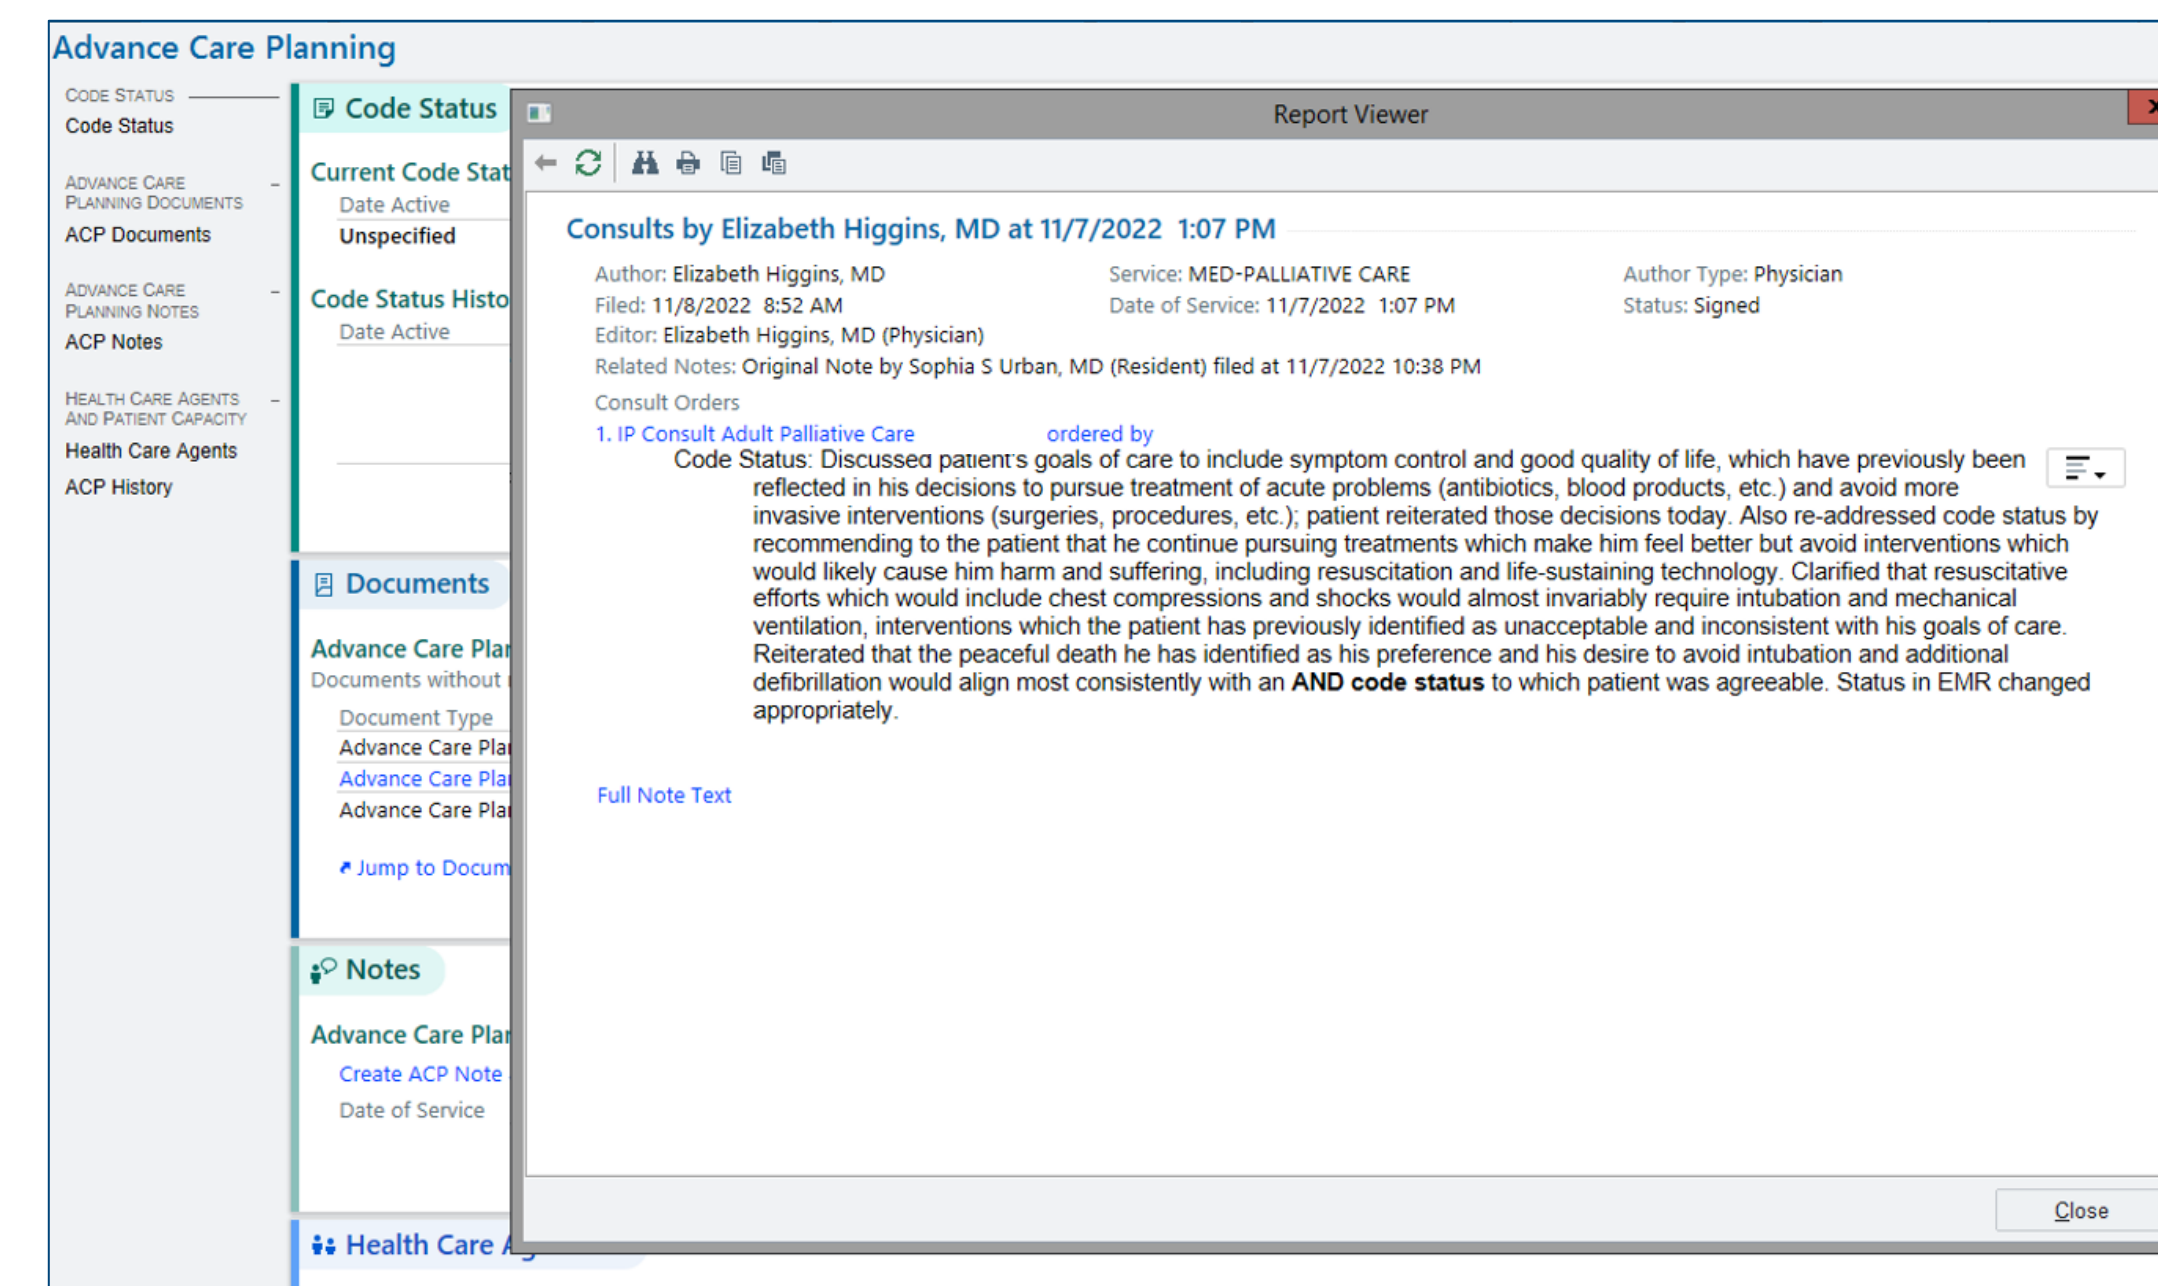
Advance Care Planning

Code Status
Code Status

Advance Care Planning Documents
ACP Documents

Advance Care Planning Notes
ACP Notes

Health Care Agents and Patient Capacity
Health Care Agents
ACP History

Code Status

Current Code Stat
Date Active
Unspecified

Code Status Histo
Date Active

Documents

Advance Care Pla
Documents without
Document Type
Advance Care Pla
Advance Care Pla
Advance Care Pla
Jump to Docum

Notes

Advance Care Pla
Create ACP Note
Date of Service

Health Care A

Report Viewer

Consults by Elizabeth Higgins, MD at 11/7/2022 1:07 PM

Author: Elizabeth Higgins, MD
Service: MED-PALLIATIVE CARE
Author Type: Physician
Filed: 11/8/2022 8:52 AM
Date of Service: 11/7/2022 1:07 PM
Status: Signed
Editor: Elizabeth Higgins, MD (Physician)
Related Notes: Original Note by Sophia S Urban, MD (Resident) filed at 11/7/2022 10:38 PM

Consult Orders
1. IP Consult Adult Palliative Care ordered by

Code Status: Discussed patient's goals of care to include symptom control and good quality of life, which have previously been reflected in his decisions to pursue treatment of acute problems (antibiotics, blood products, etc.) and avoid more invasive interventions (surgeries, procedures, etc.); patient reiterated those decisions today. Also re-addressed code status by recommending to the patient that he continue pursuing treatments which make him feel better but avoid interventions which would likely cause him harm and suffering, including resuscitation and life-sustaining technology. Clarified that resuscitative efforts which would include chest compressions and shocks would almost invariably require intubation and mechanical ventilation, interventions which the patient has previously identified as unacceptable and inconsistent with his goals of care. Reiterated that the peaceful death he has identified as his preference and his desire to avoid intubation and additional defibrillation would align most consistently with an **AND code status** to which patient was agreeable. Status in EMR changed appropriately.

Full Note Text

Close